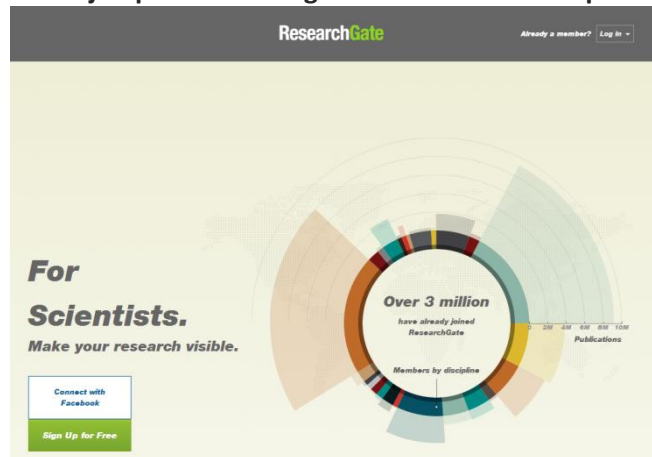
ResearchGate

Already a member? Log in

For Scientists.

Make your research visible.

Connect with Facebook

Sign Up for Free

Over 3 million

have already joined ResearchGate

Members by discipline

0 2M 4M 6M 8M 10M

Publications